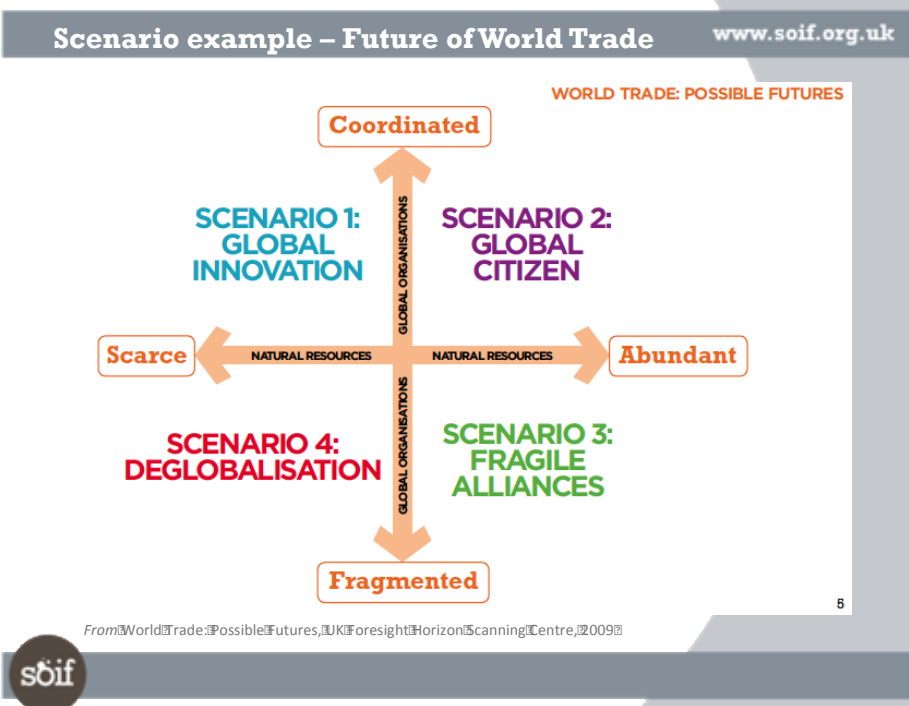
Scenario example – Future of World Trade

www.soif.org.uk

WORLD TRADE: POSSIBLE FUTURES

Coordinated

SCENARIO 1: GLOBAL INNOVATION

SCENARIO 2: GLOBAL CITIZEN

GLOBAL ORGANISATIONS

Scarce

NATURAL RESOURCES

NATURAL RESOURCES

Abundant

GLOBAL ORGANISATIONS

SCENARIO 4: DEGLOBALISATION

SCENARIO 3: FRAGILE ALLIANCES

Fragmented

5

From World Trade: Possible Futures, UK Foresight Horizon Scanning Centre, 2009

soif